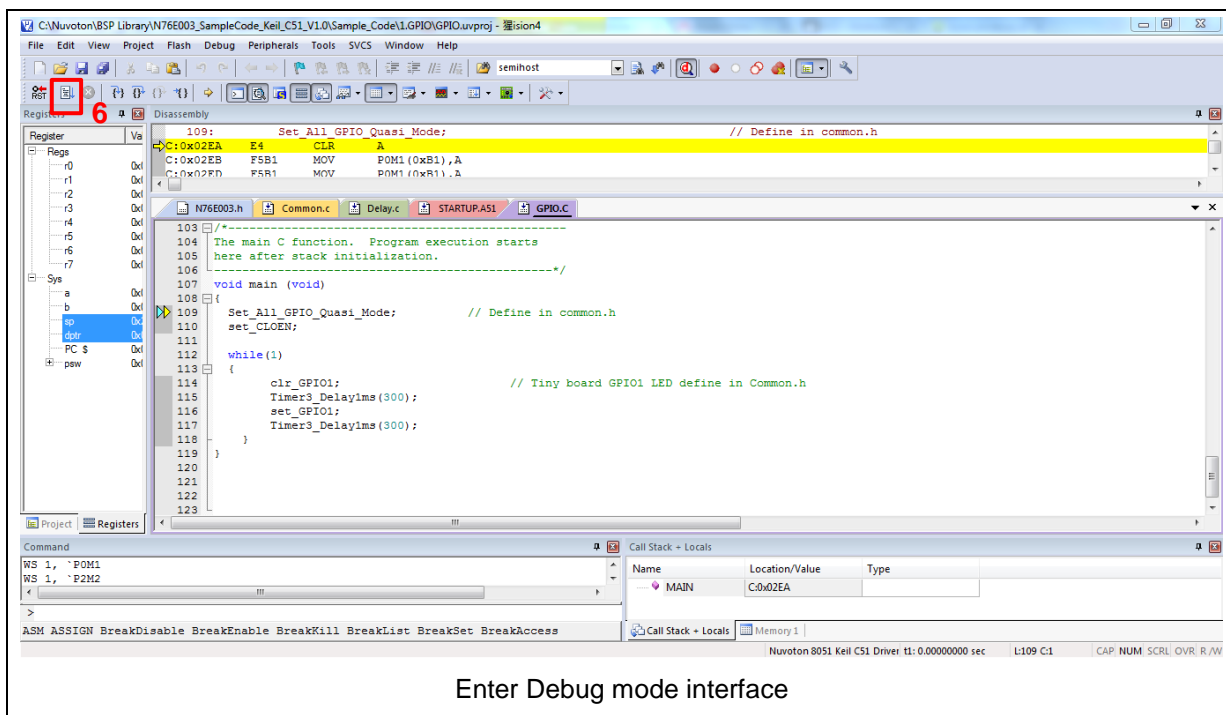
C:\Nuvoton\BSP Library\N76E003_SampleCode_Keil_C51_V1.0\Sample_Code\1.GPIO\GPIO.uvproj - µVision4

File Edit View Project Flash Debug Peripherals Tools SVCS Window Help

semihost

6

Registers

| Register | Va |
|---|---|
| Regs | |
| r0 | 0x |
| r1 | 0x |
| r2 | 0x |
| r3 | 0x |
| r4 | 0x |
| r5 | 0x |
| r6 | 0x |
| r7 | 0x |
| Sys | |
| a | 0x |
| b | 0x |
| sp | 0x |
| dptr | 0x |
| PC $ | 0x |
| psw | 0x |

Project Registers

Disassembly

109: Set_All_GPIO_Quasi_Mode; // Define in common.h
C:0x02EA E4 CLR A
C:0x02EB F5B1 MOV P0M1(0xB1),A
C:0x02ED F5B1 MOV P0M1(0xB1),A

N76E003.h Common.c Delay.c STARTUP.A51 GPIO.C

103 /*-----------------------------------------------
104 The main C function. Program execution starts
105 here after stack initialization.
106 -----------------------------------------------*/
107 void main (void)
108 {
109 Set_All_GPIO_Quasi_Mode; // Define in common.h
110 set_CLOEN;
111
112 while(1)
113 {
114 clr_GPIO1; // Tiny board GPIO1 LED define in Common.h
115 Timer3_Delay1ms(300);
116 set_GPIO1;
117 Timer3_Delay1ms(300);
118 }
119 }
120
121
122
123

Command

WS 1, `P0M1
WS 1, `P2M2

>

ASM ASSIGN BreakDisable BreakEnable BreakKill BreakList BreakSet BreakAccess

Call Stack + Locals

| Name | Location/Value | Type |
|---|---|---|
| MAIN | C:0x02EA | |

Call Stack + Locals Memory 1

Nuvoton 8051 Keil C51 Driver t1: 0.00000000 sec L:109 C:1 CAP NUM SCRL OVR R/W

Enter Debug mode interface